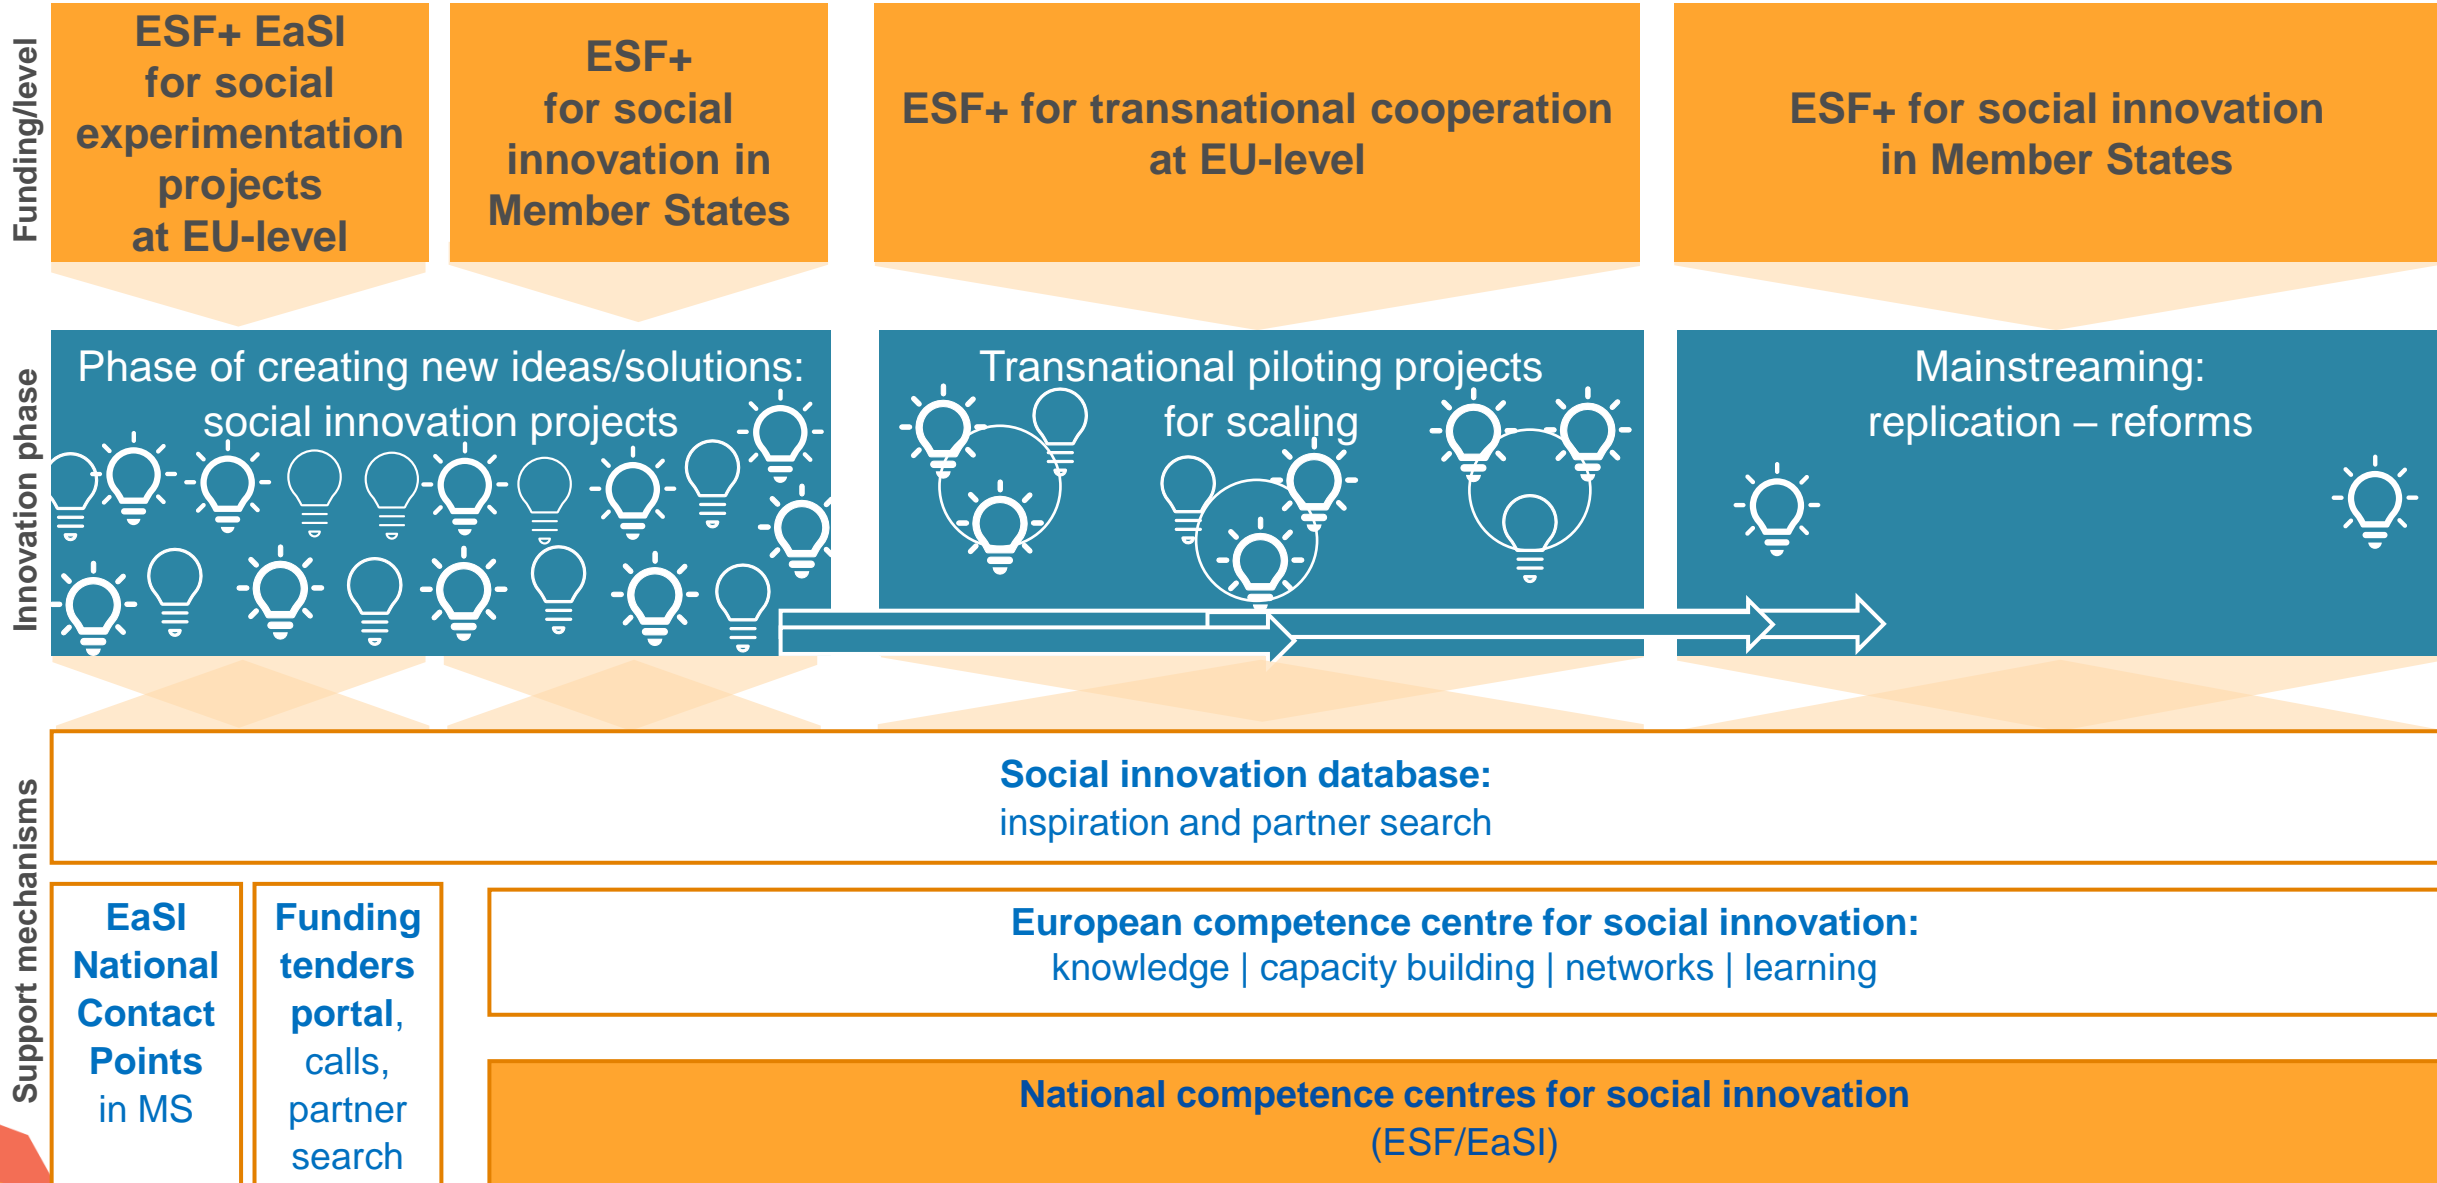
Funding/level

ESF+ EaSI for social experimentation projects at EU-level

ESF+ for social innovation in Member States

ESF+ for transnational cooperation at EU-level

ESF+ for social innovation in Member States

Innovation phase

Phase of creating new ideas/solutions: social innovation projects

Transnational piloting projects for scaling

Mainstreaming: replication – reforms

Support mechanisms

Social innovation database: inspiration and partner search

EaSI National Contact Points in MS

Funding tenders portal, calls, partner search

European competence centre for social innovation: knowledge | capacity building | networks | learning

National competence centres for social innovation (ESF/EaSI)